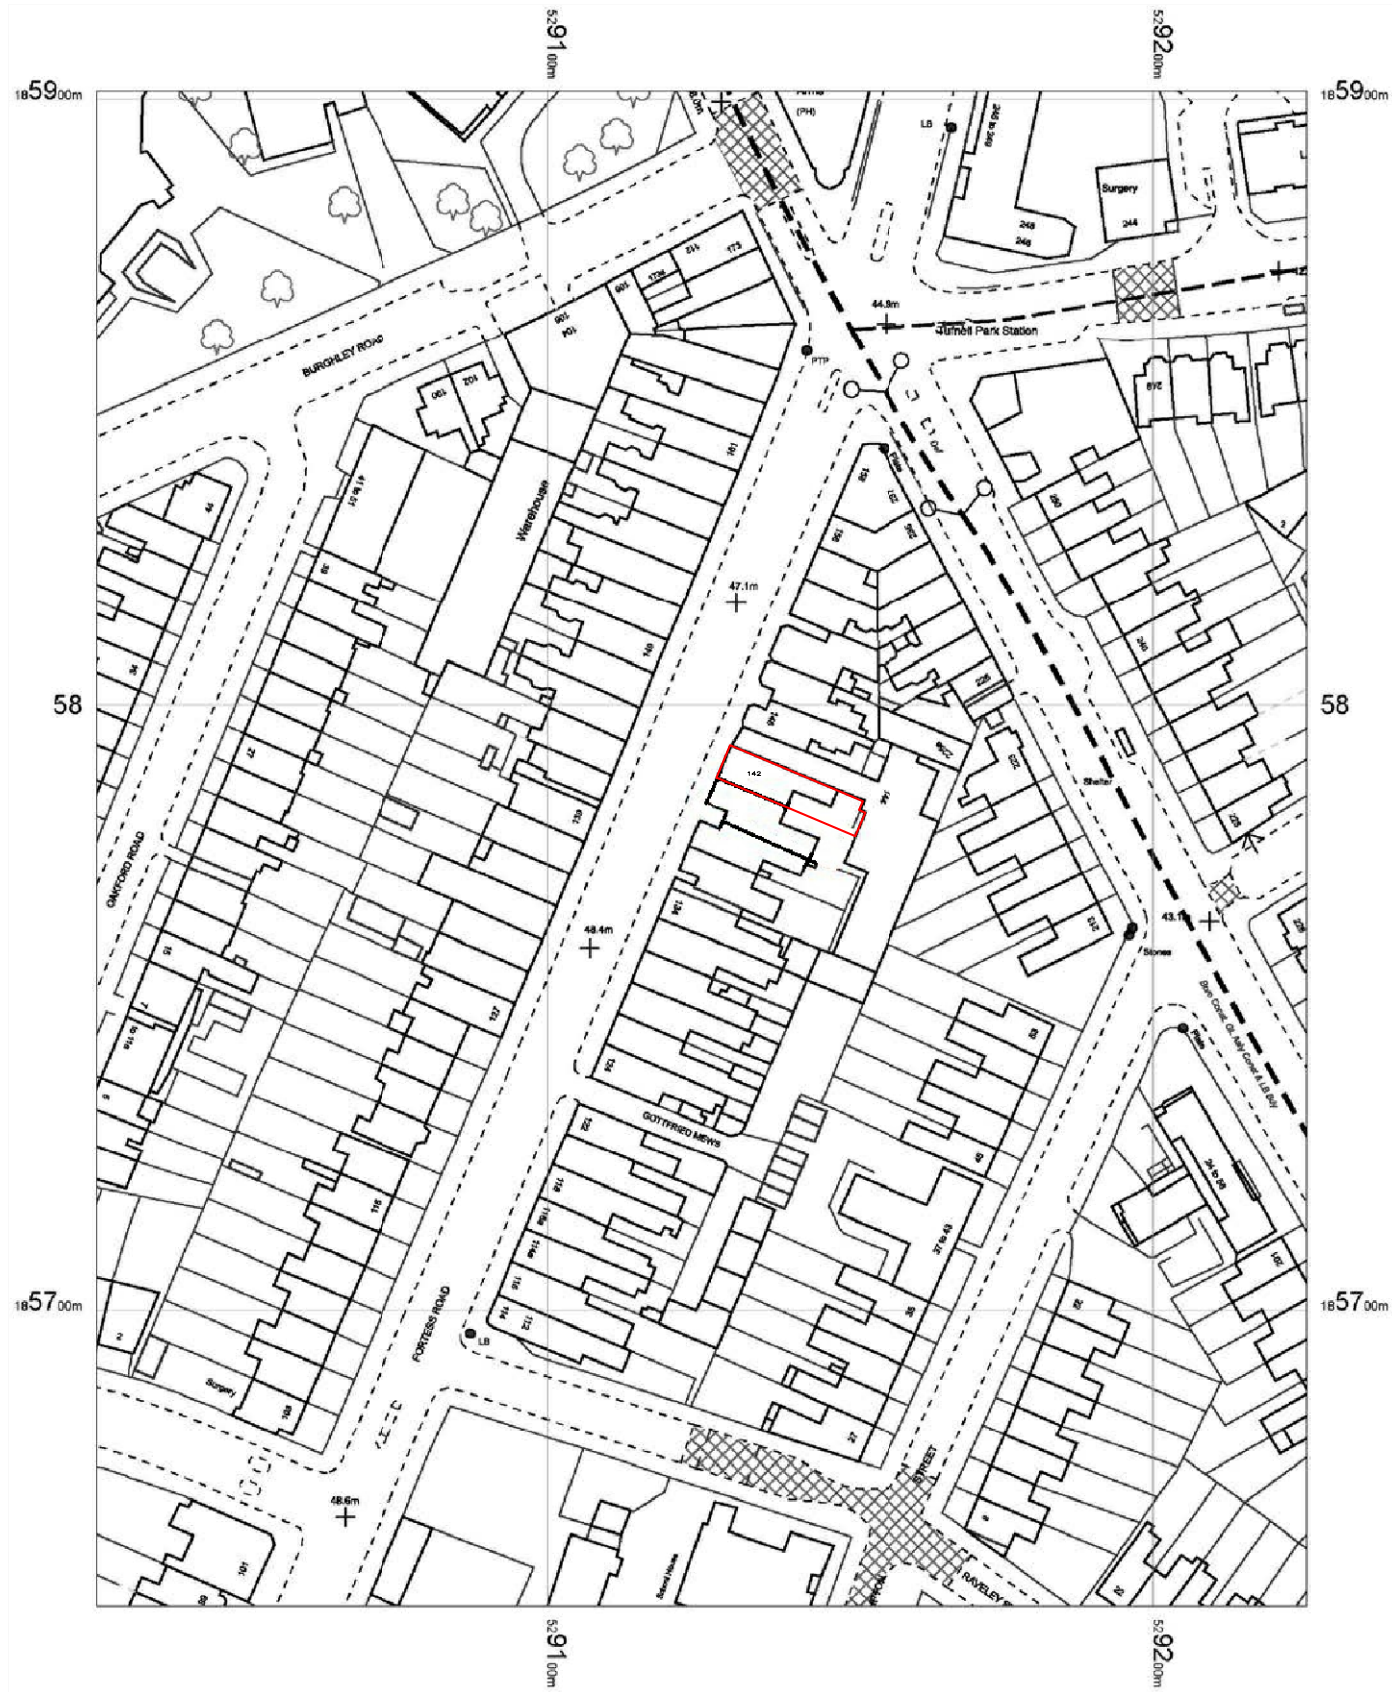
$_{52}91_{00m}$

$_{52}92_{00m}$

$_{18}59_{00m}$

$_{18}59_{00m}$

Arms (PH)

LB

246 to 260

Surgery

244

248

246

44.9m

Tufnell Park Station

BURGHLEY ROAD

173

173a

171

169

PTP

Warehouse

47.1m

58

58

142

144

Shelter

48.4m

43.1m

Stones

OAKFORD ROAD

GOTTFRIED MEWS

37 to 49

$_{18}57_{00m}$

$_{18}57_{00m}$

FORTRESS ROAD

LB

Surgery

48.6m

STREET

RAVELEY

$_{52}91_{00m}$

$_{52}92_{00m}$